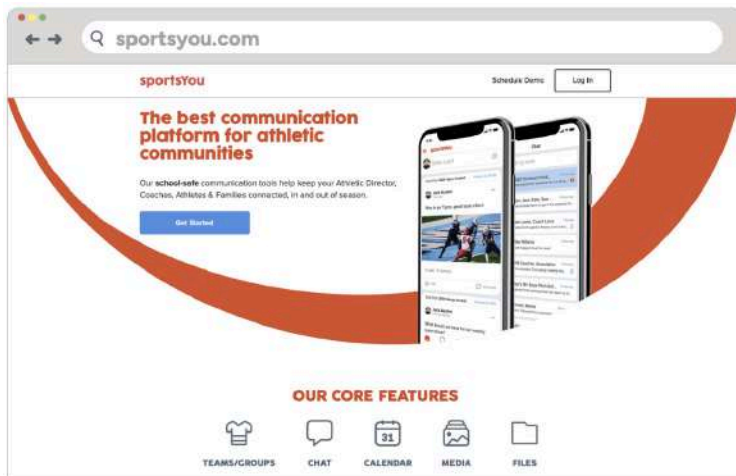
sportsyou.com

sportsYou

Schedule Demo

Log In

The best communication platform for athletic communities

Our school-safe communication tools help keep your Athletic Director, Coaches, Athletes & Families connected, in and out of season.

Get Started

OUR CORE FEATURES

TEAMS/GROUPS

CHAT

31

CALENDAR

MEDIA

FILES